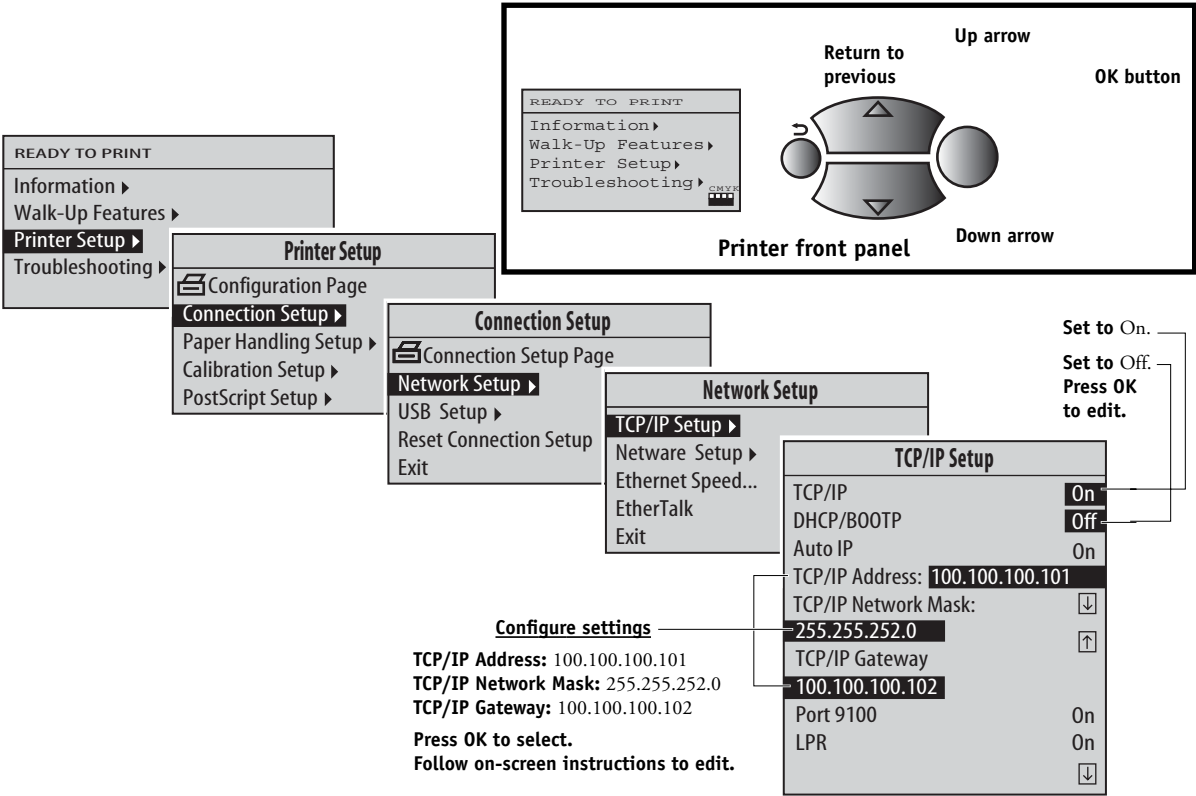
Up arrow

Return to previous

OK button

READY TO PRINT
Information ▸
Walk-Up Features ▸
Printer Setup ▸
Troubleshooting ▸
CMYK

Printer front panel

Down arrow

READY TO PRINT
Information ▸
Walk-Up Features ▸
Printer Setup ▸
Troubleshooting ▸

Printer Setup
Configuration Page
Connection Setup ▸
Paper Handling Setup ▸
Calibration Setup ▸
PostScript Setup ▸

Connection Setup
Connection Setup Page
Network Setup ▸
USB Setup ▸
Reset Connection Setup
Exit

Network Setup
TCP/IP Setup ▸
Netware Setup ▸
Ethernet Speed...
EtherTalk
Exit

Set to On.

Set to Off. Press OK to edit.

| TCP/IP Setup | |
|---|---|
| TCP/IP | On |
| DHCP/BOOTP | Off |
| Auto IP | On |
| TCP/IP Address: 100.100.100.101 | |
| TCP/IP Network Mask: | ↓ |
| 255.255.252.0 | ↑ |
| TCP/IP Gateway | |
| 100.100.100.102 | |
| Port 9100 | On |
| LPR | On |
| | ↓ |

Configure settings

TCP/IP Address: 100.100.100.101
TCP/IP Network Mask: 255.255.252.0
TCP/IP Gateway: 100.100.100.102

Press OK to select.
Follow on-screen instructions to edit.